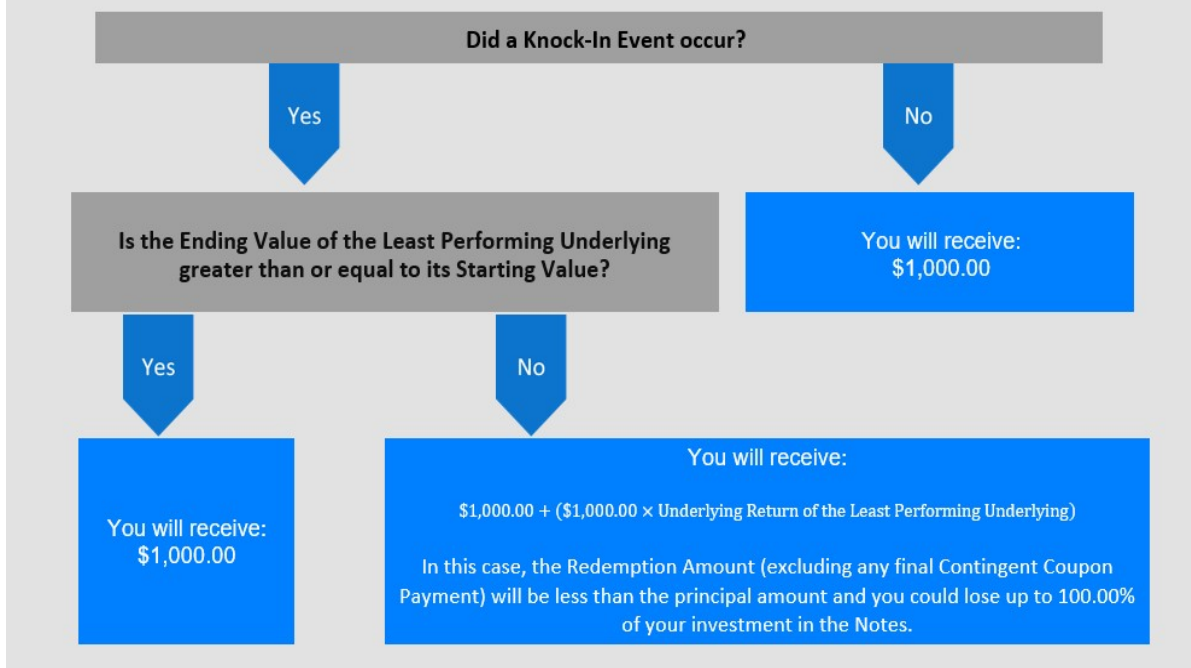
Did a Knock-In Event occur?

Yes

No

Is the Ending Value of the Least Performing Underlying greater than or equal to its Starting Value?

You will receive:
$1,000.00

Yes

No

You will receive:
$1,000.00

You will receive:

$\$1,000.00 + (\$1,000.00 \times \text{Underlying Return of the Least Performing Underlying})$

In this case, the Redemption Amount (excluding any final Contingent Coupon Payment) will be less than the principal amount and you could lose up to 100.00% of your investment in the Notes.